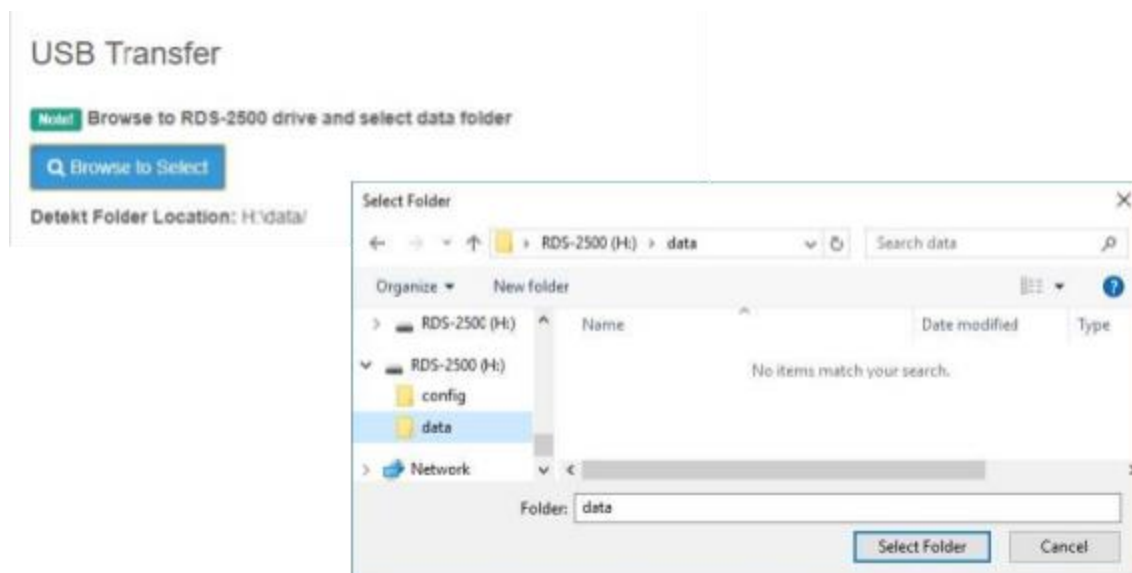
USB Transfer

Note! Browse to RDS-2500 drive and select data folder

Browse to Select

Detekt Folder Location: H:\data/

Select Folder

RDS-2500 (H:) > data

Search data

Organize ▾ New folder

RDS-2500 (H:)

RDS-2500 (H:)

config

data

Network

Name

Date modified

Type

No items match your search.

Folder: data

Select Folder

Cancel